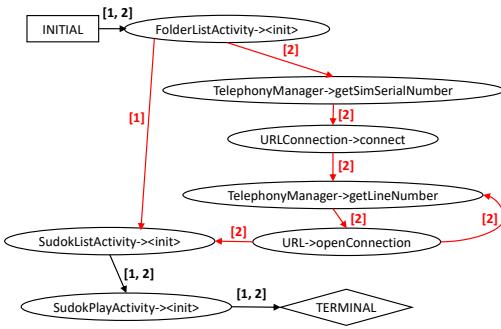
INITIAL
[1, 2]
FolderListActivity-><init>
[2]
TelephonyManager->getSimSerialNumber
[1]
[2]
URLConnection->connect
[2]
TelephonyManager->getLineNumber
[2]
[2]
[2]
SudokListActivity-><init>
URL->openConnection
[1, 2]
SudokPlayActivity-><init>
[1, 2]
TERMINAL